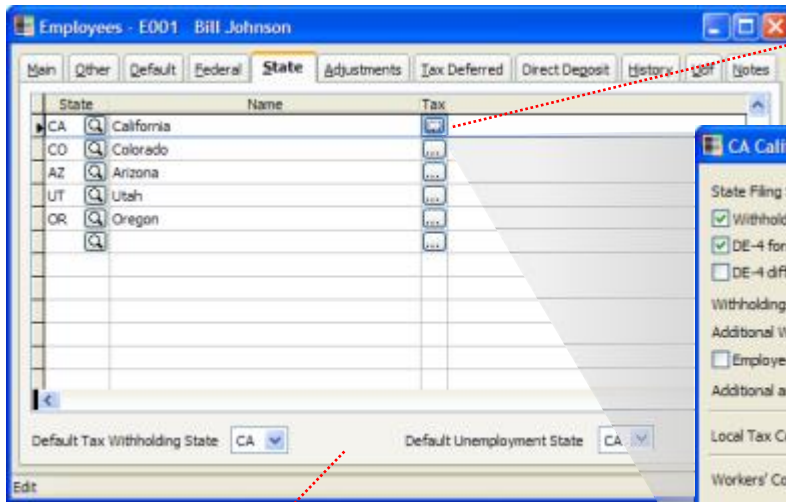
Employees - E001 Bill Johnson

Main | Other | Default | Federal | State | Adjustments | Tax Deferred | Direct Deposit | History | Diff | Notes

| State | | Name | Tax |
|---|---|---|---|
| CA | | California | ... |
| CO | | Colorado | ... |
| AZ | | Arizona | ... |
| UT | | Utah | ... |
| OR | | Oregon | ... |
| | | | ... |

Default Tax Withholding State CA

Default Unemployment State CA

Edit

CA Cali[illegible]

State Filing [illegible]

Withhold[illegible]

DE-4 for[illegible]

DE-4 diff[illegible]

Withholding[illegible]

Additional W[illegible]

Employe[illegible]

Additional a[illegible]

Local Tax C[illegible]

Workers' Co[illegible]